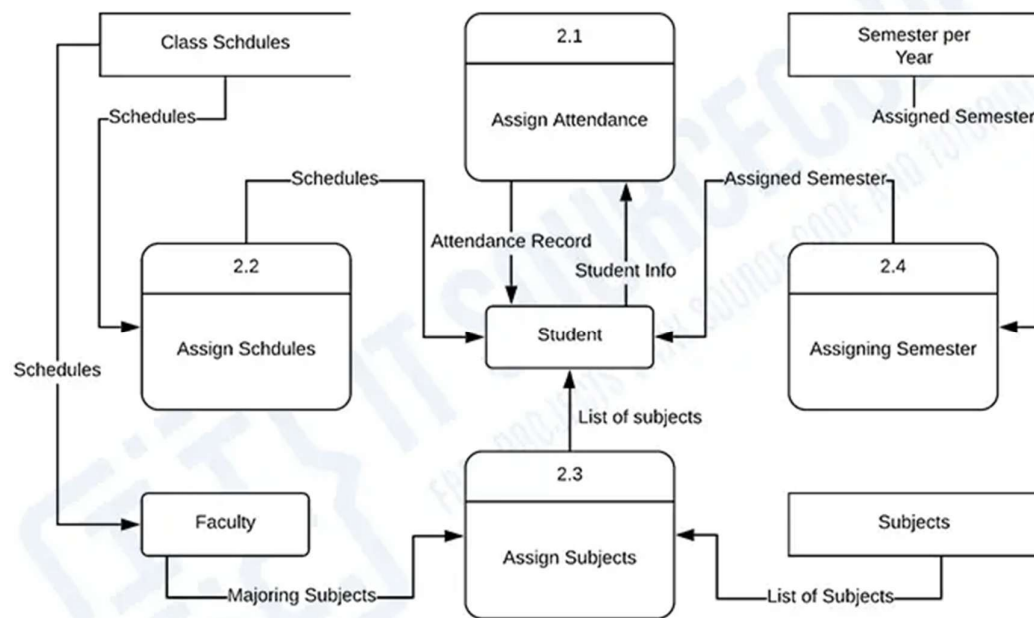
Class Schdules

Schedules

2.1

Assign Attendance

Semester per Year

Assigned Semester

Schedules

Assigned Semester

Attendance Record

Student Info

2.2

Assign Schdules

Student

2.4

Assigning Semester

Schedules

List of subjects

2.3

Assign Subjects

Faculty

Subjects

Majoring Subjects

List of Subjects